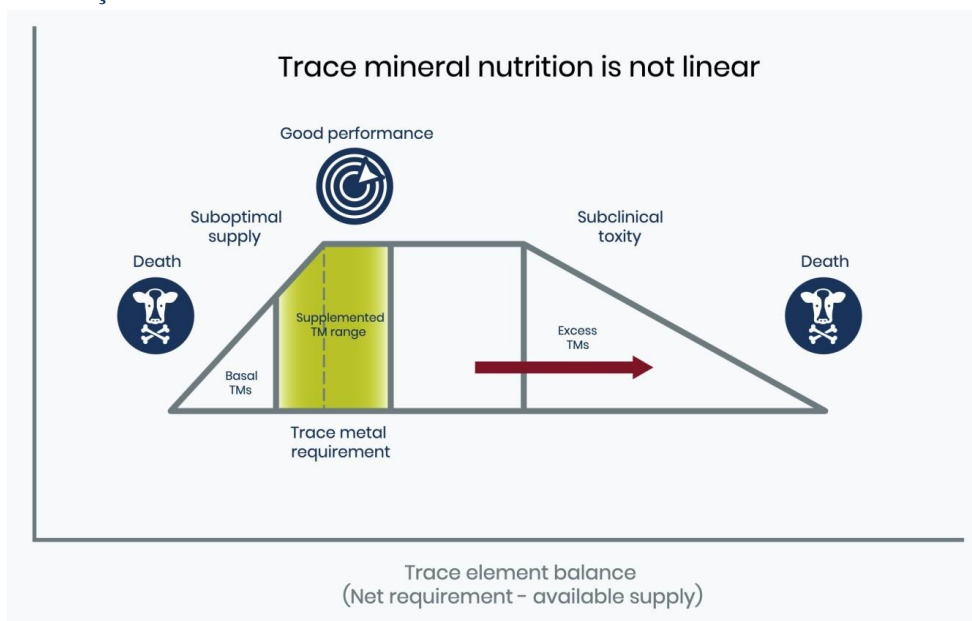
Trace mineral nutrition is not linear

Good performance

Suboptimal supply

Subclinical toxity

Death

Death

Supplemented TM range

Excess TMs

Basal TMs

Trace metal requirement

Trace element balance
(Net requirement - available supply)